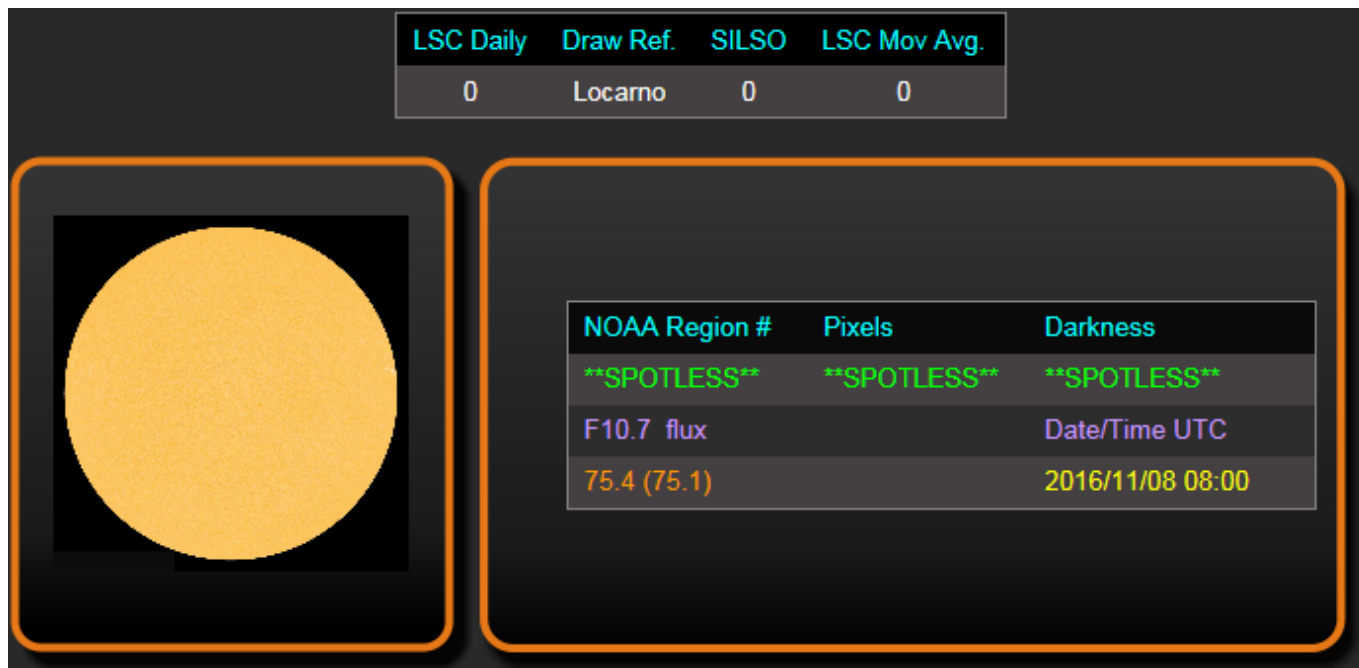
| LSC Daily | Draw Ref. | SILSO | LSC Mov Avg. |
|---|---|---|---|
| 0 | Locarno | 0 | 0 |

| NOAA Region # | Pixels | Darkness |
|---|---|---|
| \*\*SPOTLESS\*\* | \*\*SPOTLESS\*\* | \*\*SPOTLESS\*\* |
| F10.7 flux | | Date/Time UTC |
| 75.4 (75.1) | | 2016/11/08 08:00 |